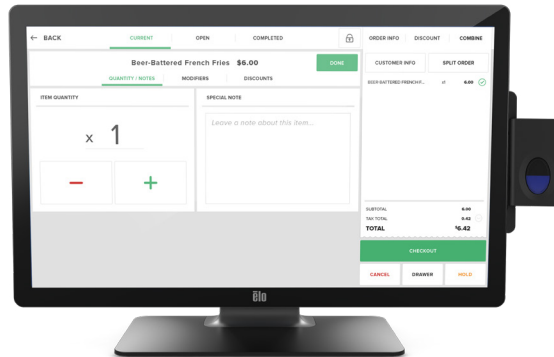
← BACK
CURRENT
OPEN
COMPLETED
ORDER INFO
DISCOUNT
COMBINE

Beer-Battered French Fries $6.00
DONE
QUANTITY / NOTES
MODIFIERS
DISCOUNTS

ITEM QUANTITY
x 1
−
+

SPECIAL NOTE
Leave a note about this item...

CUSTOMER INFO
SPLIT ORDER
BEER-BATTERED FRENCH F...
x1
6.00

SUBTOTAL
6.00
TAX TOTAL
0.42
TOTAL
$6.42

CHECKOUT
CANCEL
DRAWER
HOLD

elo